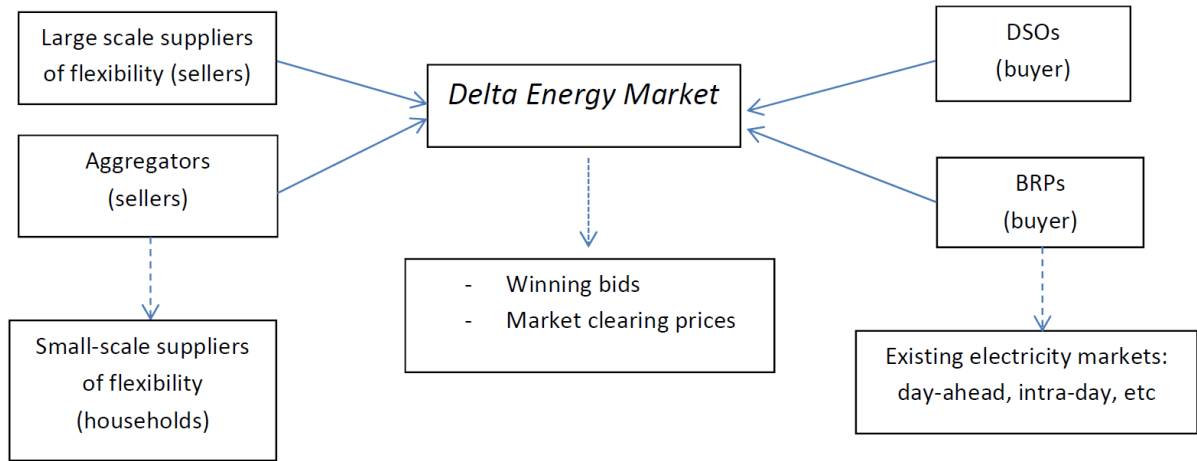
Large scale suppliers of flexibility (sellers)

Aggregators (sellers)

Small-scale suppliers of flexibility (households)

Delta Energy Market

- Winning bids
- Market clearing prices

DSOs (buyer)

BRPs (buyer)

Existing electricity markets: day-ahead, intra-day, etc